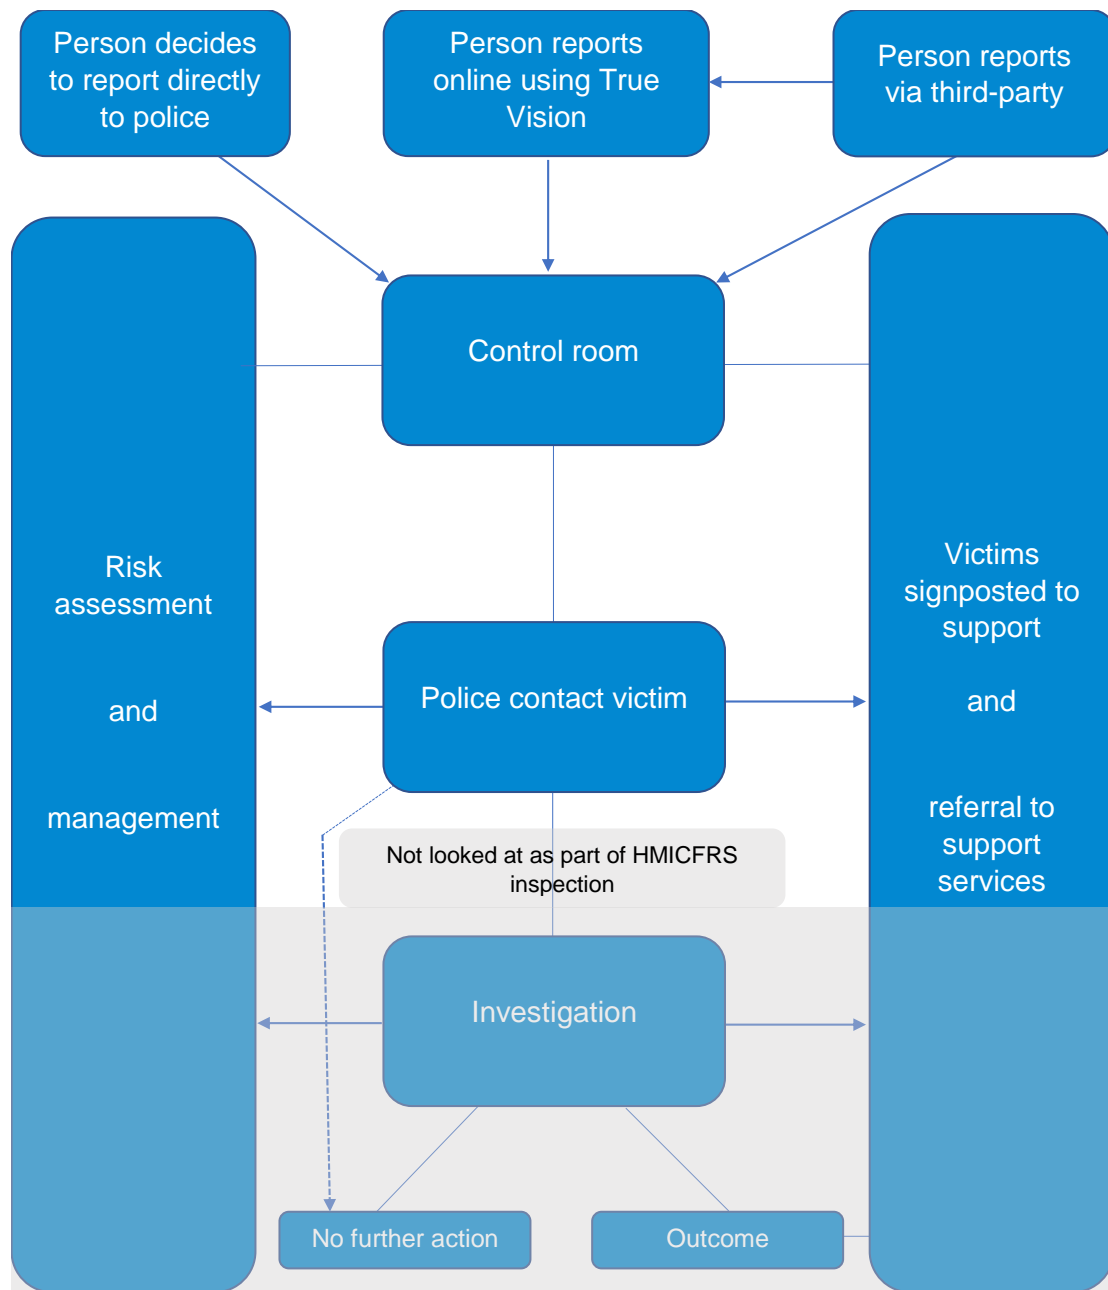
Person decides to report directly to police

Person reports online using True Vision

Person reports via third-party

Control room

Risk assessment

and

management

Police contact victim

Victims signposted to support

and

referral to support services

Not looked at as part of HMICFRS inspection

Investigation

No further action

Outcome